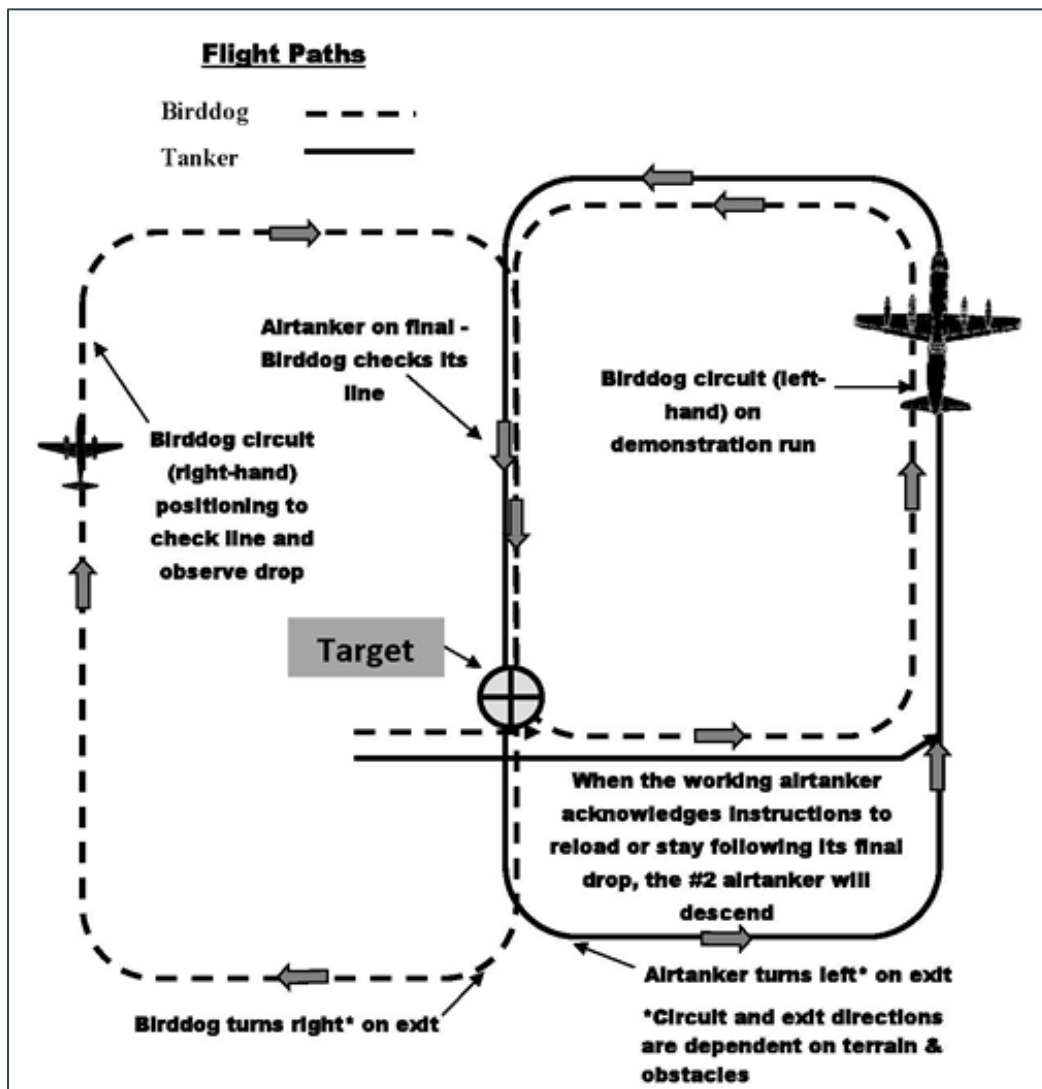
Flight Paths

Birddog

Tanker

Airtanker on final - Birddog checks its line

Birddog circuit (left-hand) on demonstration run

Birddog circuit (right-hand) positioning to check line and observe drop

Target

When the working airtanker acknowledges instructions to reload or stay following its final drop, the #2 airtanker will descend

Airtanker turns left* on exit

Birddog turns right* on exit

*Circuit and exit directions are dependent on terrain & obstacles